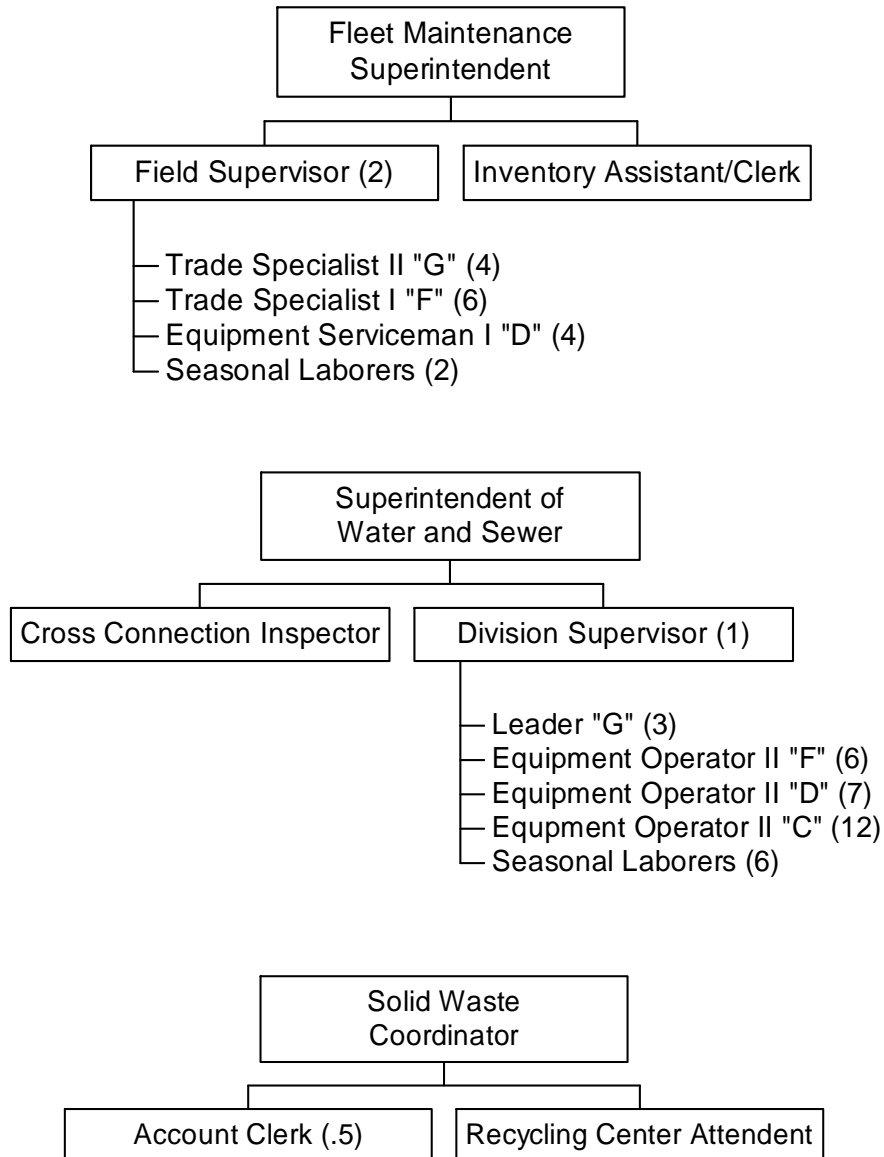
Fleet Maintenance Superintendent

Field Supervisor (2)

Inventory Assistant/Clerk

Trade Specialist II "G" (4)
Trade Specialist I "F" (6)
Equipment Serviceman I "D" (4)
Seasonal Laborers (2)

Superintendent of Water and Sewer

Cross Connection Inspector

Division Supervisor (1)

Leader "G" (3)
Equipment Operator II "F" (6)
Equipment Operator II "D" (7)
Equpment Operator II "C" (12)
Seasonal Laborers (6)

Solid Waste Coordinator

Account Clerk (.5)

Recycling Center Attendent